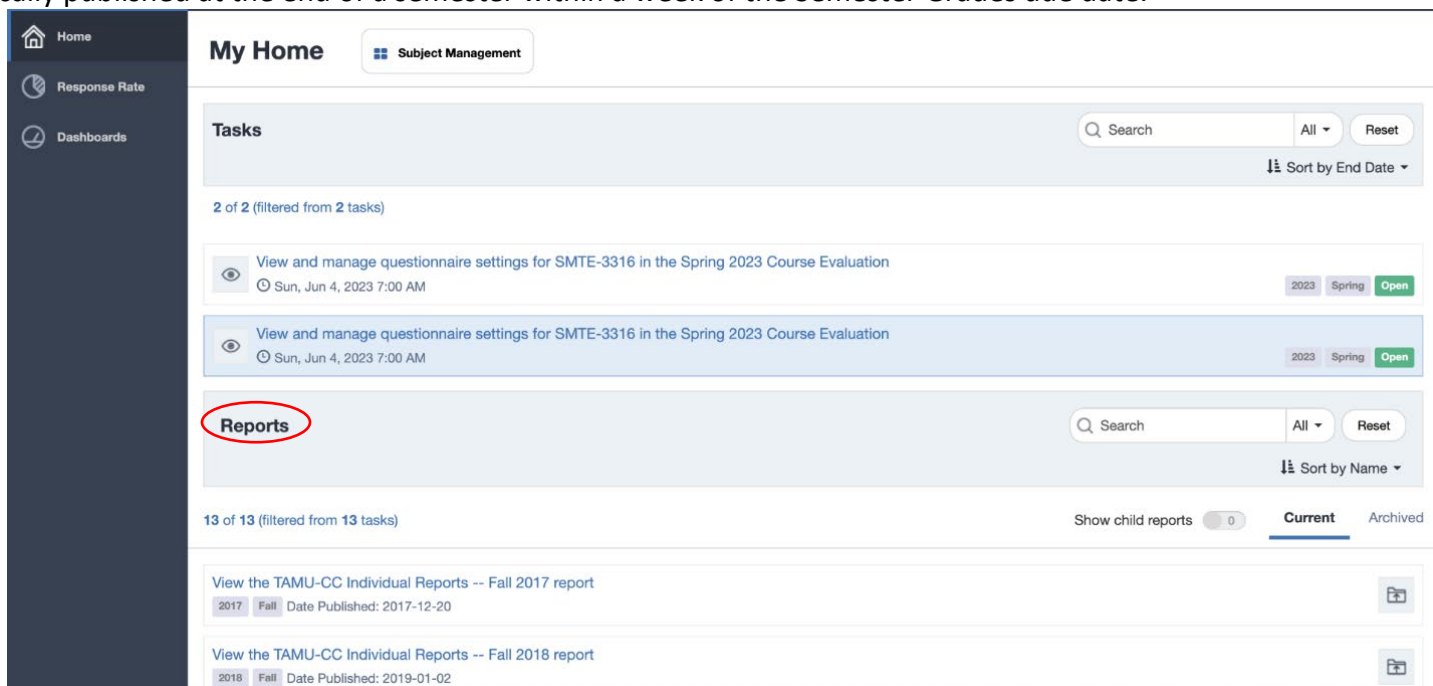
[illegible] published at the end of a semester within a week of the semester Grades due date.

Home
Response Rate
Dashboards

My Home
Subject Management

Tasks
Search
All
Reset
Sort by End Date

2 of 2 (filtered from 2 tasks)

View and manage questionnaire settings for SMTE-3316 in the Spring 2023 Course Evaluation
Sun, Jun 4, 2023 7:00 AM
2023 Spring Open

View and manage questionnaire settings for SMTE-3316 in the Spring 2023 Course Evaluation
Sun, Jun 4, 2023 7:00 AM
2023 Spring Open

Reports
Search
All
Reset
Sort by Name

13 of 13 (filtered from 13 tasks)
Show child reports 0
Current
Archived

View the TAMU-CC Individual Reports -- Fall 2017 report
2017 Fall Date Published: 2017-12-20

View the TAMU-CC Individual Reports -- Fall 2018 report
2018 Fall Date Published: 2019-01-02